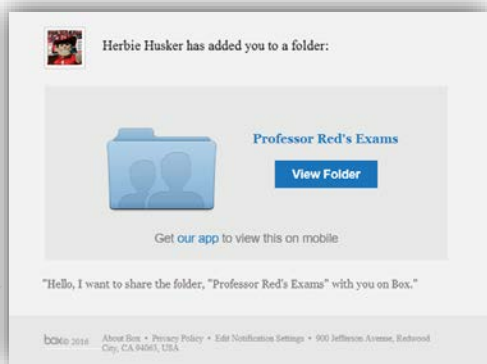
Herbie Husker has added you to a folder:

Professor Red's Exams

View Folder

Get our app to view this on mobile

"Hello, I want to share the folder, "Professor Red's Exams" with you on Box."

box© 2016 About Box • Privacy Policy • Edit Notification Settings • 900 Jefferson Avenue, Redwood City, CA 94063, USA